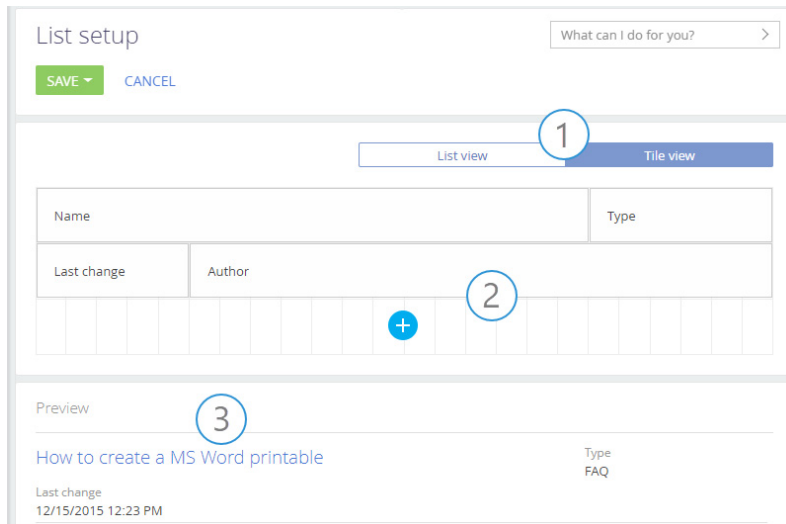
List setup

What can I do for you?

SAVE

CANCEL

1

List view

Tile view

Name

Type

Last change

Author

2

+

Preview

3

How to create a MS Word printable

Type

FAQ

Last change

12/15/2015 12:23 PM